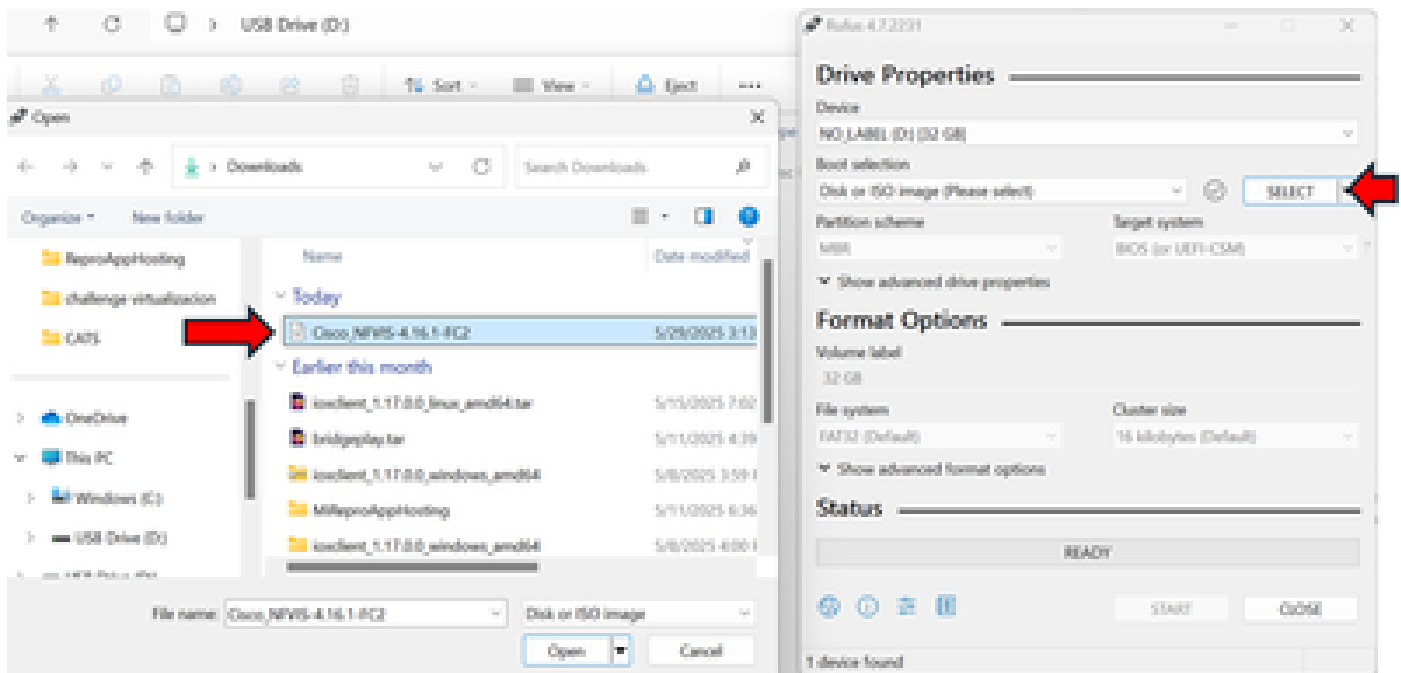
USB Drive (D:)

Sort View Eject ...

Open

Downloads

Search Downloads

Organize New folder

ReproAppHosting

challenge virtualizacion

CATS

OneDrive

This PC

Windows (C:)

USB Drive (D:)

Name Date modified

Today

Cisco_NFVIS-4.16.1-FC2 5/29/2025 3:13

Earlier this month

ioxclient_1.17.0.0_linux_amd64.tar 5/15/2025 7:02

bridgeplay.tar 5/11/2025 4:39

ioxclient_1.17.0.0_windows_amd64 5/8/2025 3:59

MReproAppHosting 5/11/2025 6:36

ioxclient_1.17.0.0_windows_amd64 5/8/2025 4:00

File name: Cisco_NFVIS-4.16.1-FC2

Disk or ISO image

Open Cancel

Rufus 4.7.2231

Drive Properties

Device

NO_LABEL (D:) [32 GB]

Boot selection

Disk or ISO image (Please select)

SELECT

Partition scheme

MBR

Target system

BIOS (or UEFI-CSM)

Show advanced drive properties

Format Options

Volume label

32 GB

File system

FAT32 (Default)

Cluster size

16 kilobytes (Default)

Show advanced format options

Status

READY

START

CLOSE

1 device found